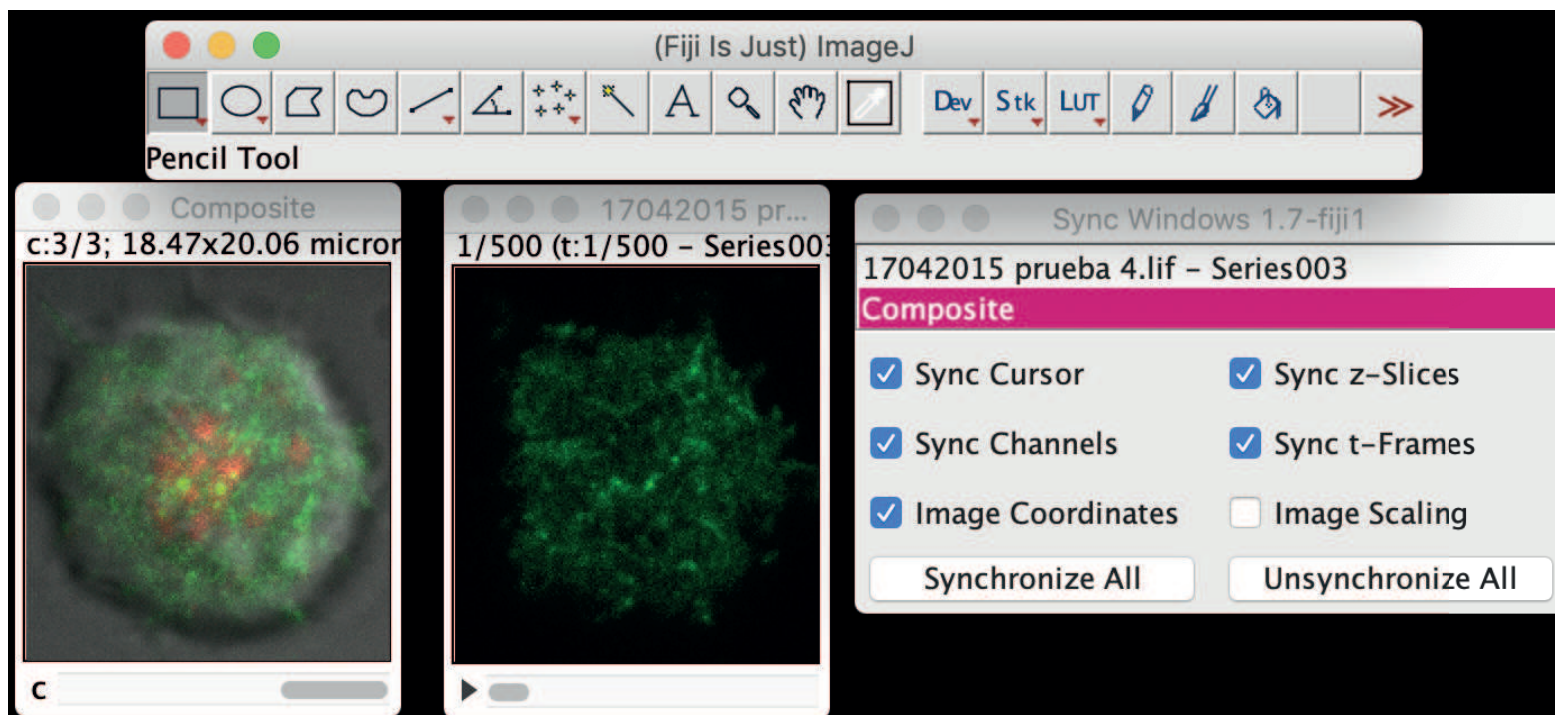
(Fiji Is Just) ImageJ

A

Dev Stk LUT

Pencil Tool

Composite

c:3/3; 18.47x20.06 micror

c

17042015 pr...

1/500 (t:1/500 - Series003

Sync Windows 1.7-fiji1

17042015 prueba 4.lif - Series003

Composite

Sync Cursor

Sync z-Slices

Sync Channels

Sync t-Frames

Image Coordinates

Image Scaling

Synchronize All

Unsynchronize All